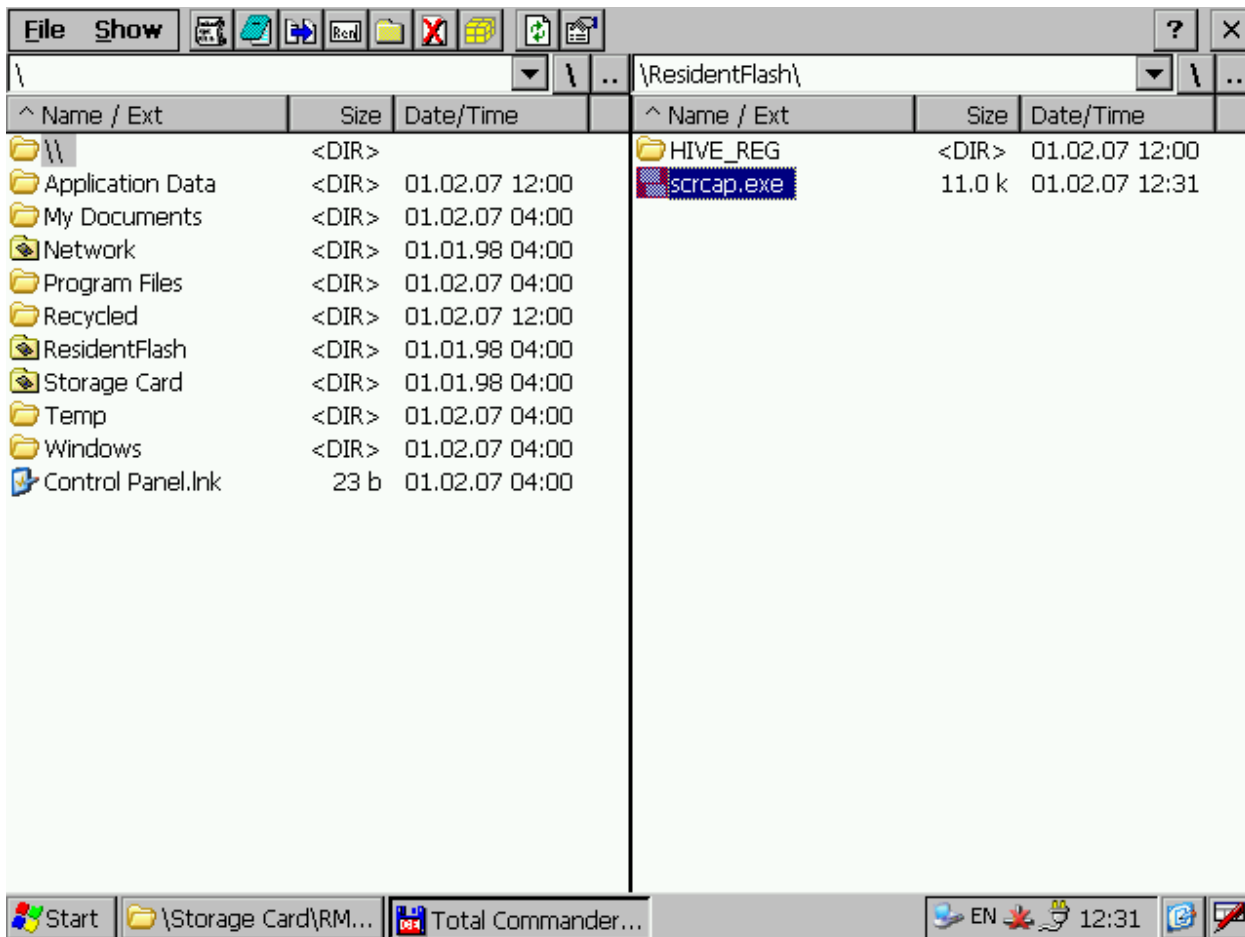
File Show

?

\

\ ..

\ResidentFlash\

\ ..

| ^ Name / Ext | Size | Date/Time |
|---|---|---|
| \\ | <DIR> | |
| Application Data | <DIR> | 01.02.07 12:00 |
| My Documents | <DIR> | 01.02.07 04:00 |
| Network | <DIR> | 01.01.98 04:00 |
| Program Files | <DIR> | 01.02.07 04:00 |
| Recycled | <DIR> | 01.02.07 12:00 |
| ResidentFlash | <DIR> | 01.01.98 04:00 |
| Storage Card | <DIR> | 01.01.98 04:00 |
| Temp | <DIR> | 01.02.07 04:00 |
| Windows | <DIR> | 01.02.07 04:00 |
| Control Panel.lnk | 23 b | 01.02.07 04:00 |

| ^ Name / Ext | Size | Date/Time |
|---|---|---|
| HIVE_REG | <DIR> | 01.02.07 12:00 |
| scrcap.exe | 11.0 k | 01.02.07 12:31 |

Start \Storage Card\RM... Total Commander... EN 12:31